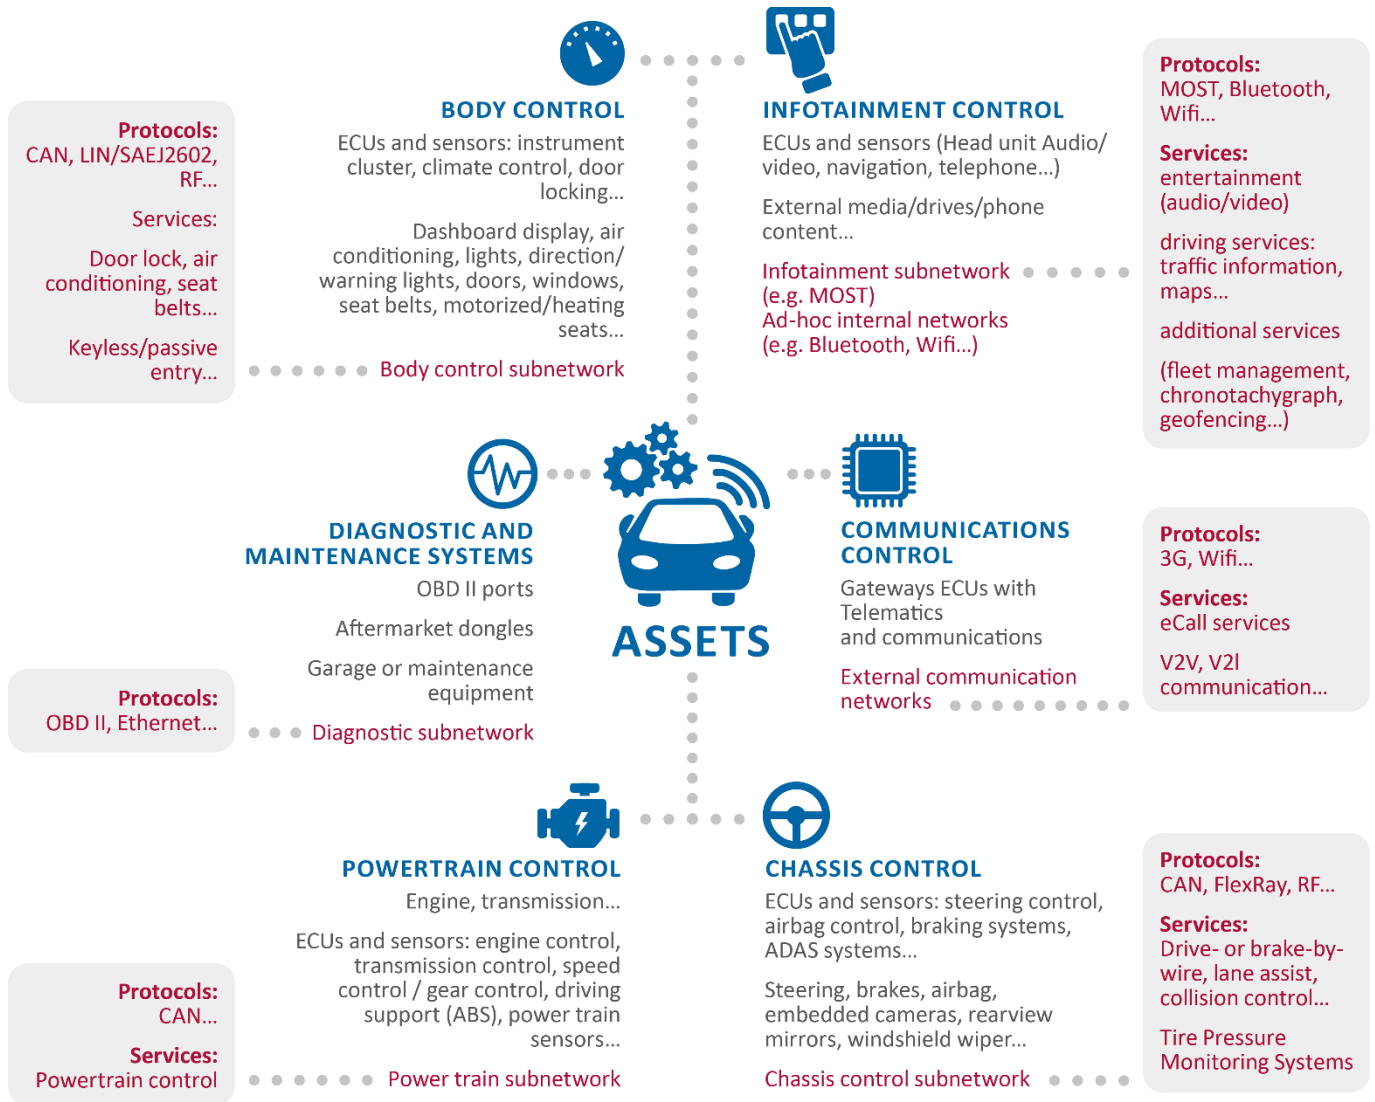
Protocols:
CAN, LIN/SAEJ2602, RF...

Services:

Door lock, air conditioning, seat belts...

Keyless/passive entry...

BODY CONTROL

ECUs and sensors: instrument cluster, climate control, door locking...

Dashboard display, air conditioning, lights, direction/ warning lights, doors, windows, seat belts, motorized/heating seats...

Body control subnetwork

INFOTAINMENT CONTROL

ECUs and sensors (Head unit Audio/ video, navigation, telephone...)

External media/drives/phone content...

Infotainment subnetwork (e.g. MOST)
Ad-hoc internal networks (e.g. Bluetooth, Wifi...)

Protocols:
MOST, Bluetooth, Wifi...

Services:
entertainment (audio/video)

driving services: traffic information, maps...

additional services

(fleet management, chronotachygraph, geofencing...)

DIAGNOSTIC AND MAINTENANCE SYSTEMS

OBD II ports

Aftermarket dongles

Garage or maintenance equipment

Diagnostic subnetwork

Protocols:
OBD II, Ethernet...

ASSETS

COMMUNICATIONS CONTROL

Gateways ECUs with Telematics and communications

External communication networks

Protocols:
3G, Wifi...

Services:
eCall services

V2V, V2I communication...

POWERTRAIN CONTROL

Engine, transmission...

ECUs and sensors: engine control, transmission control, speed control / gear control, driving support (ABS), power train sensors...

Power train subnetwork

Protocols:
CAN...

Services:
Powertrain control

CHASSIS CONTROL

ECUs and sensors: steering control, airbag control, braking systems, ADAS systems...

Steering, brakes, airbag, embedded cameras, rearview mirrors, windshield wiper...

Chassis control subnetwork

Protocols:
CAN, FlexRay, RF...

Services:
Drive- or brake-by-wire, lane assist, collision control...

Tire Pressure Monitoring Systems